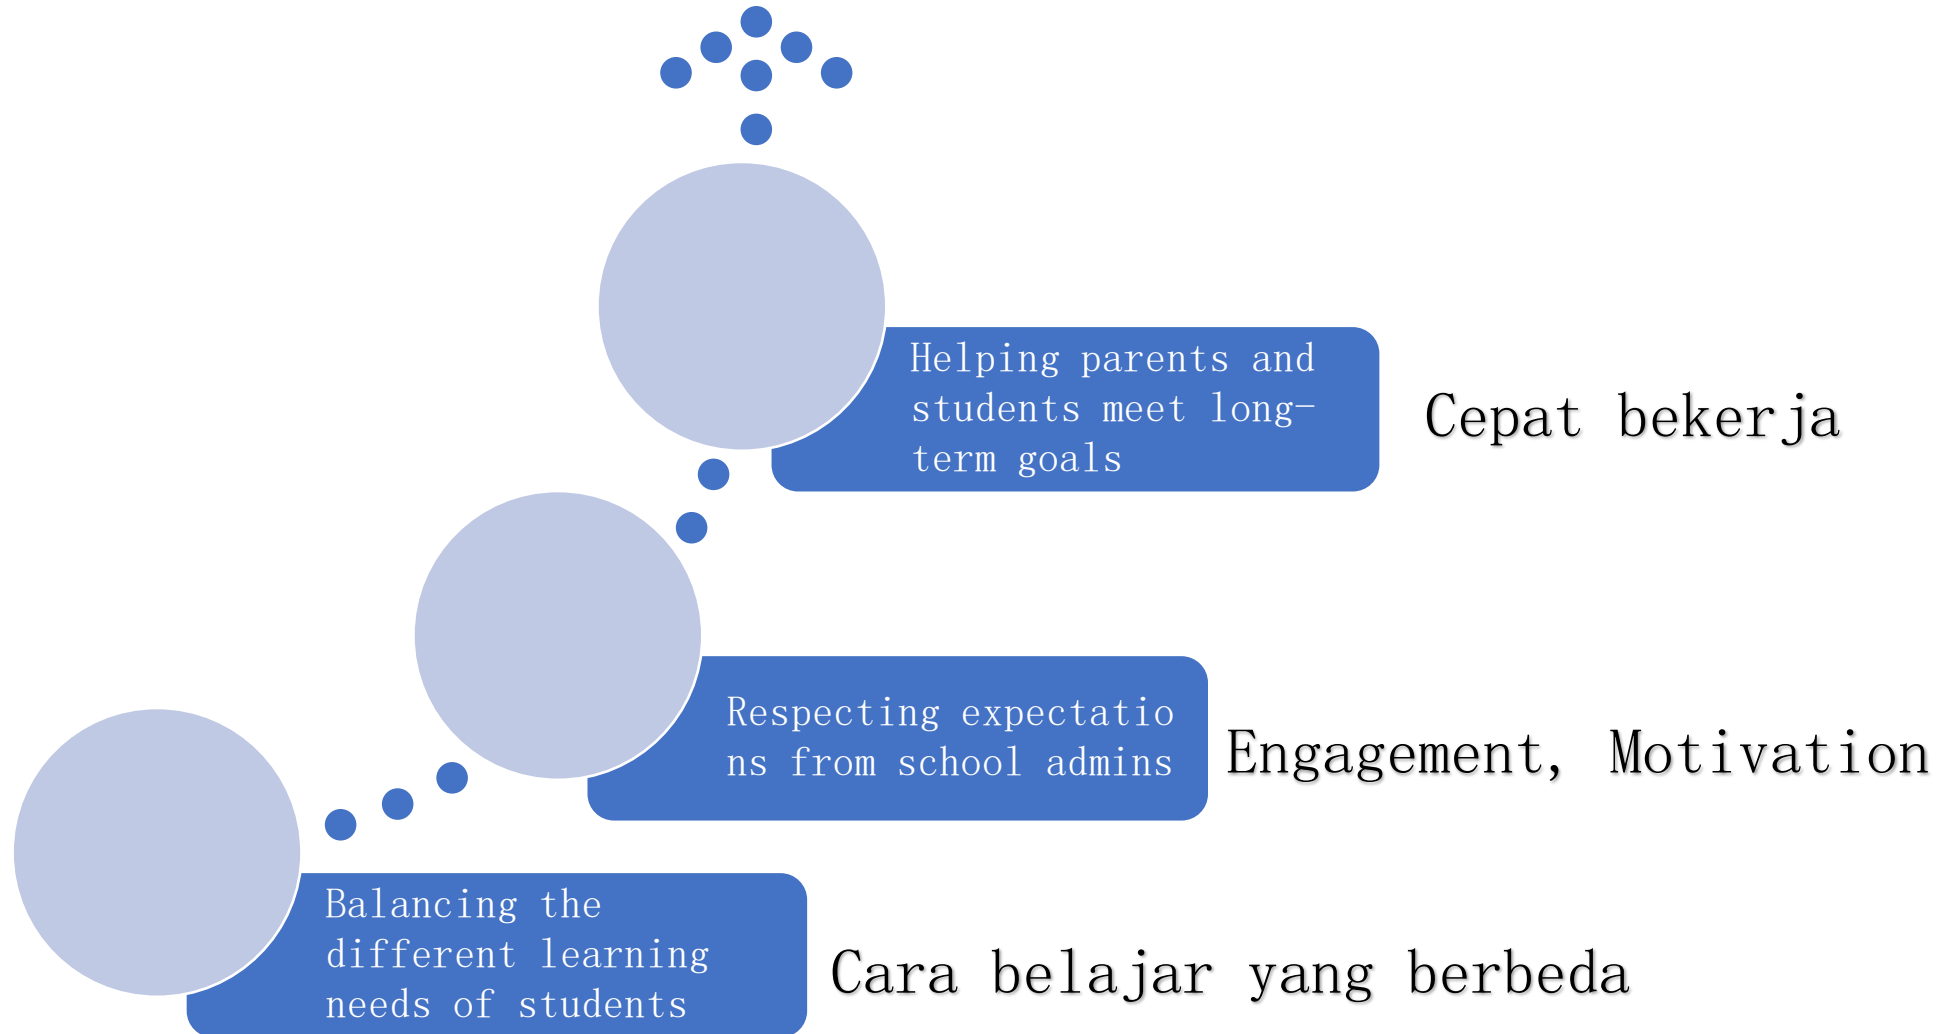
Helping parents and students meet long-term goals

Cepat bekerja

Respecting expectations from school admins

Engagement, Motivation

Balancing the different learning needs of students

Cara belajar yang berbeda